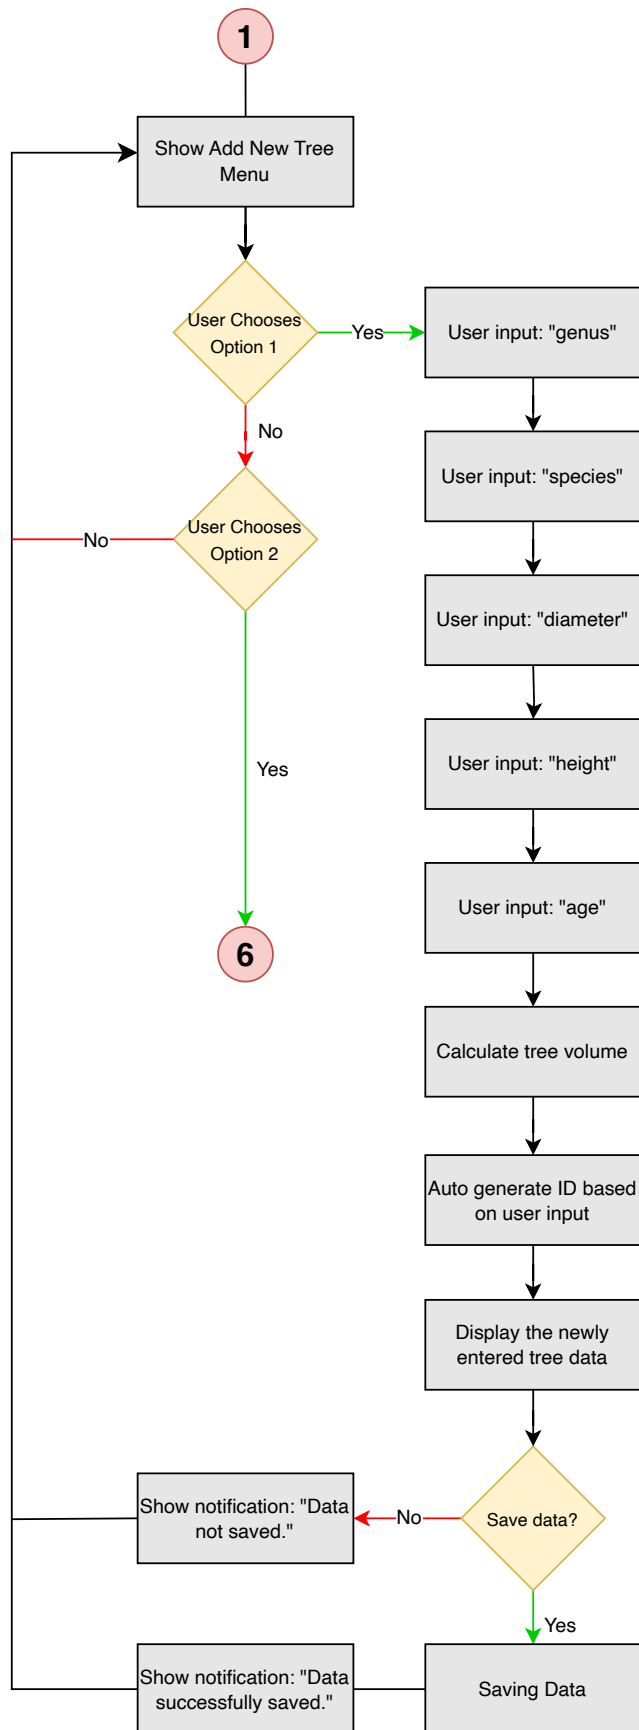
1

Show Add New Tree Menu

User Chooses Option 1

Yes

User input: "genus"

No

User input: "species"

No

User Chooses Option 2

User input: "diameter"

Yes

User input: "height"

User input: "age"

6

Calculate tree volume

Auto generate ID based on user input

Display the newly entered tree data

Show notification: "Data not saved."

No

Save data?

Yes

Show notification: "Data successfully saved."

Saving Data